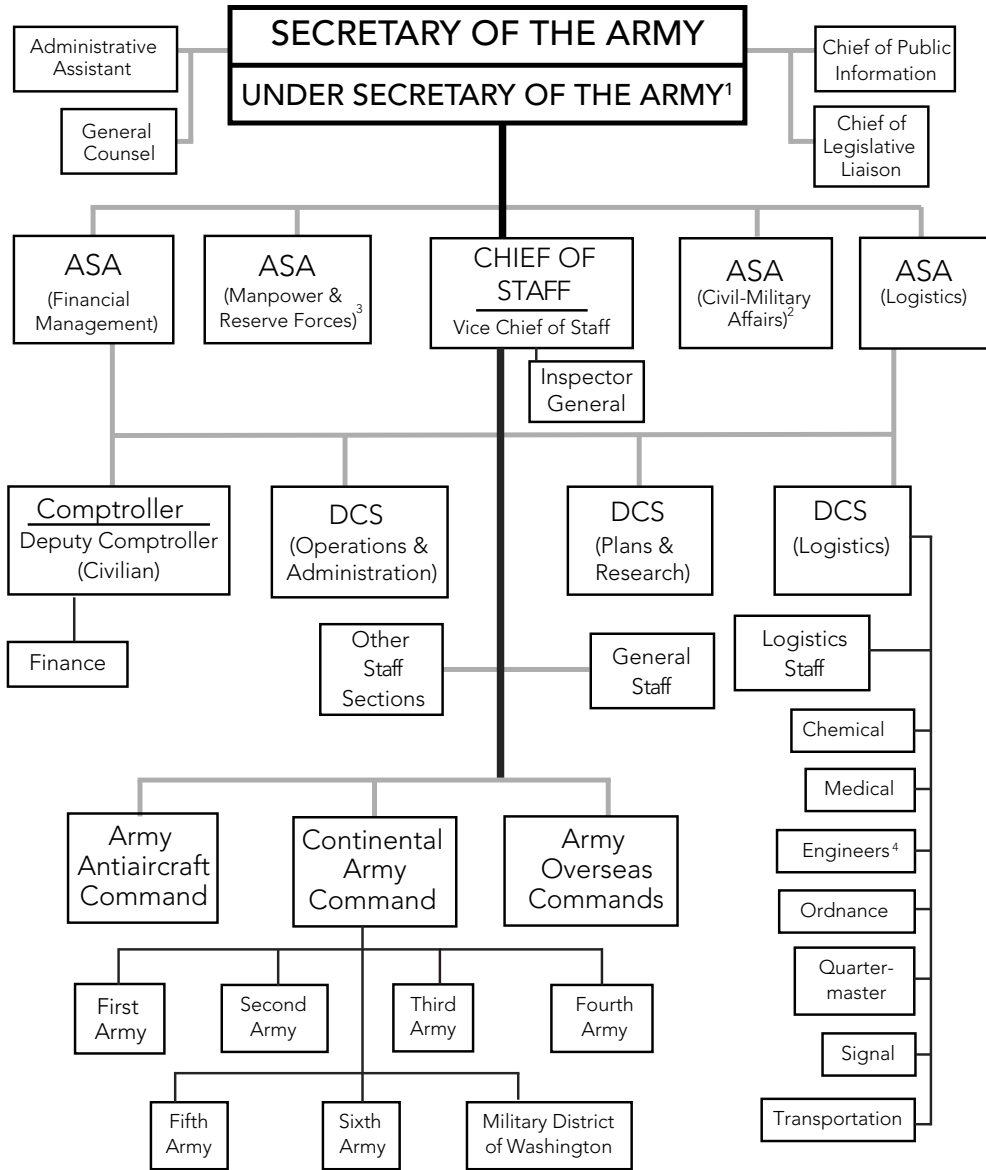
SECRETARY OF THE ARMY

UNDER SECRETARY OF THE ARMY$^1$

Administrative Assistant

General Counsel

Chief of Public Information

Chief of Legislative Liaison

ASA (Financial Management)

ASA (Manpower & Reserve Forces)$^3$

CHIEF OF STAFF
Vice Chief of Staff

ASA (Civil-Military Affairs)$^2$

ASA (Logistics)

Inspector General

Comptroller
Deputy Comptroller (Civilian)

DCS (Operations & Administration)

DCS (Plans & Research)

DCS (Logistics)

Finance

Other Staff Sections

General Staff

Logistics Staff

Chemical

Medical

Engineers$^4$

Ordnance

Quartermaster

Signal

Transportation

Army Antiaircraft Command

Continental Army Command

Army Overseas Commands

First Army

Second Army

Third Army

Fourth Army

Fifth Army

Sixth Army

Military District of Washington